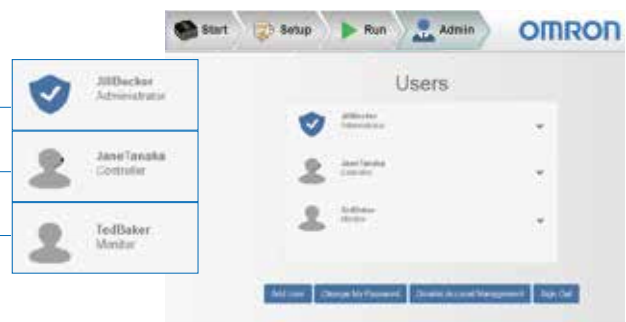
Start Setup Run Admin OMRON

JillBecker
Administrator

JaneTanaka
Controller

TedBaker
Monitor

Users

JillBecker
Administrator

JaneTanaka
Controller

TedBaker
Monitor

Add User Change My Password Disable Account Management Sign Out